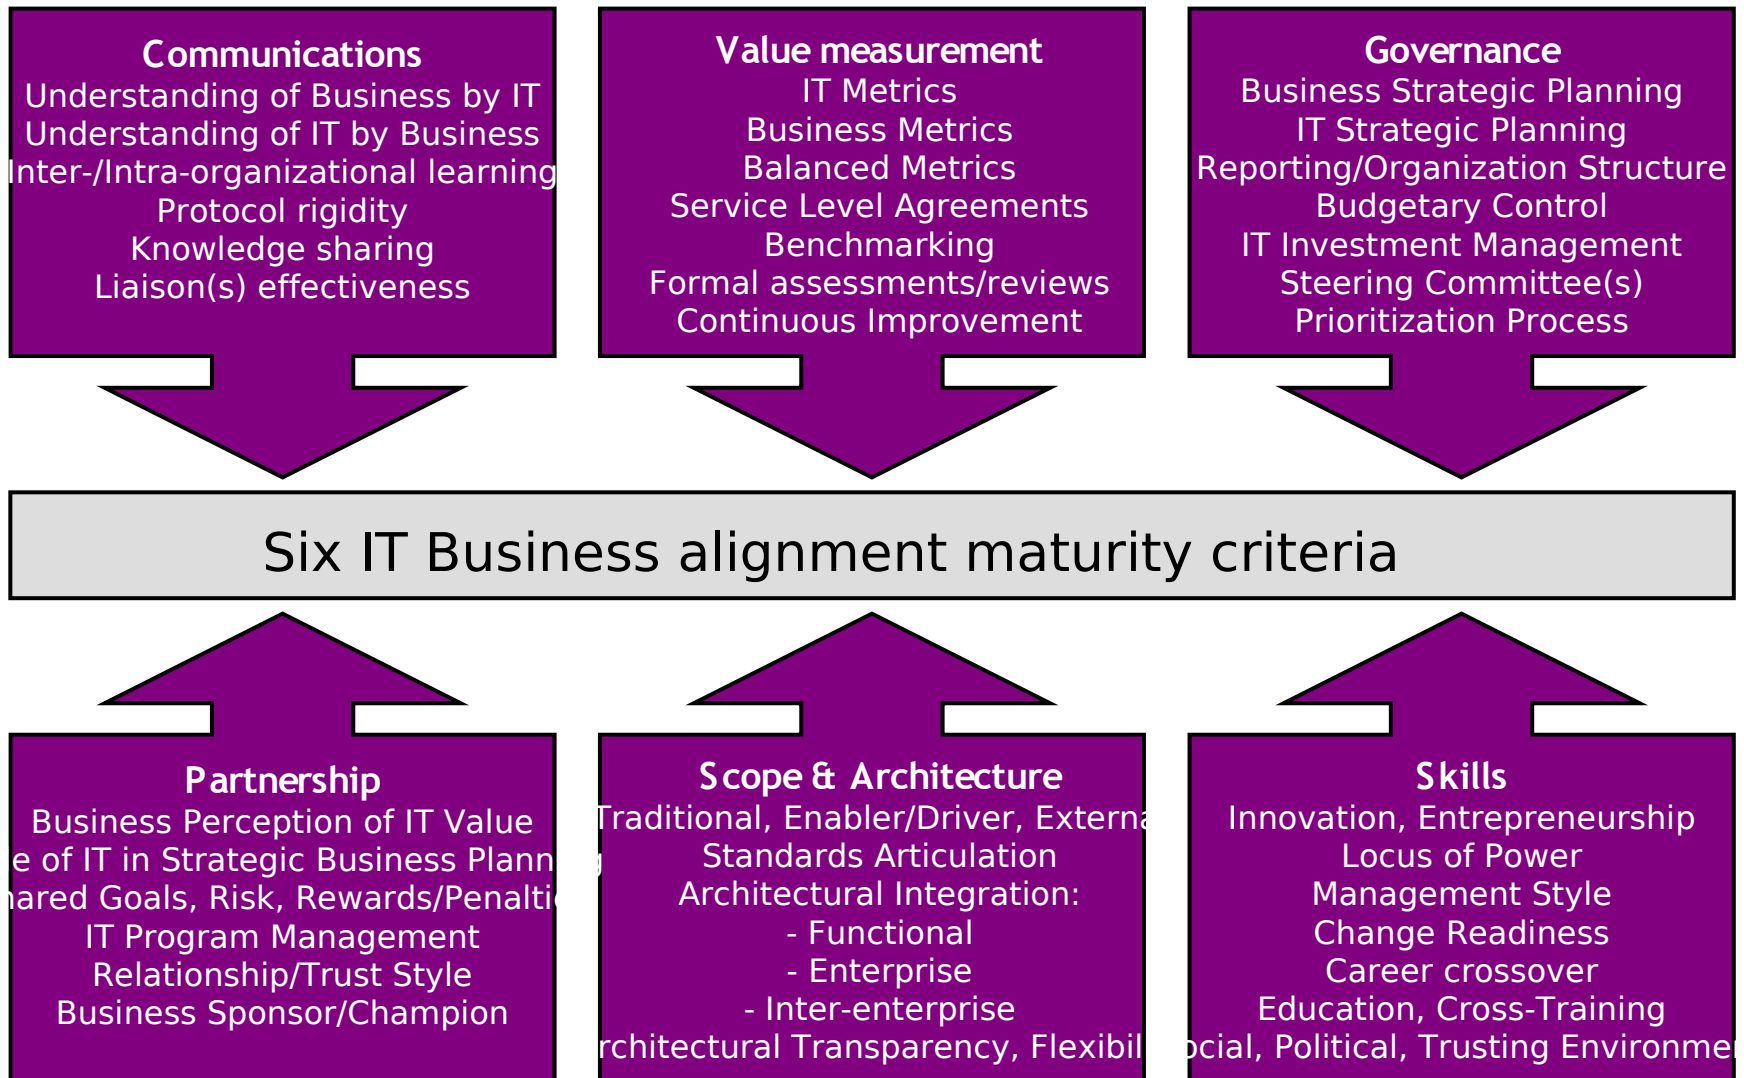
Communications
Understanding of Business by IT
Understanding of IT by Business
Inter-/Intra-organizational learning
Protocol rigidity
Knowledge sharing
Liaison(s) effectiveness

Value measurement
IT Metrics
Business Metrics
Balanced Metrics
Service Level Agreements
Benchmarking
Formal assessments/reviews
Continuous Improvement

Governance
Business Strategic Planning
IT Strategic Planning
Reporting/Organization Structure
Budgetary Control
IT Investment Management
Steering Committee(s)
Prioritization Process

Six IT Business alignment maturity criteria

Partnership
Business Perception of IT Value
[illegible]e of IT in Strategic Business Plann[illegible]g
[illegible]ared Goals, Risk, Rewards/Penalti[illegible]
IT Program Management
Relationship/Trust Style
Business Sponsor/Champion

Scope & Architecture
Traditional, Enabler/Driver, Extern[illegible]
Standards Articulation
Architectural Integration:
- Functional
- Enterprise
- Inter-enterprise
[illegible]rchitectural Transparency, Flexibil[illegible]

Skills
Innovation, Entrepreneurship
Locus of Power
Management Style
Change Readiness
Career crossover
Education, Cross-Training
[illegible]ocial, Political, Trusting Environme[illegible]